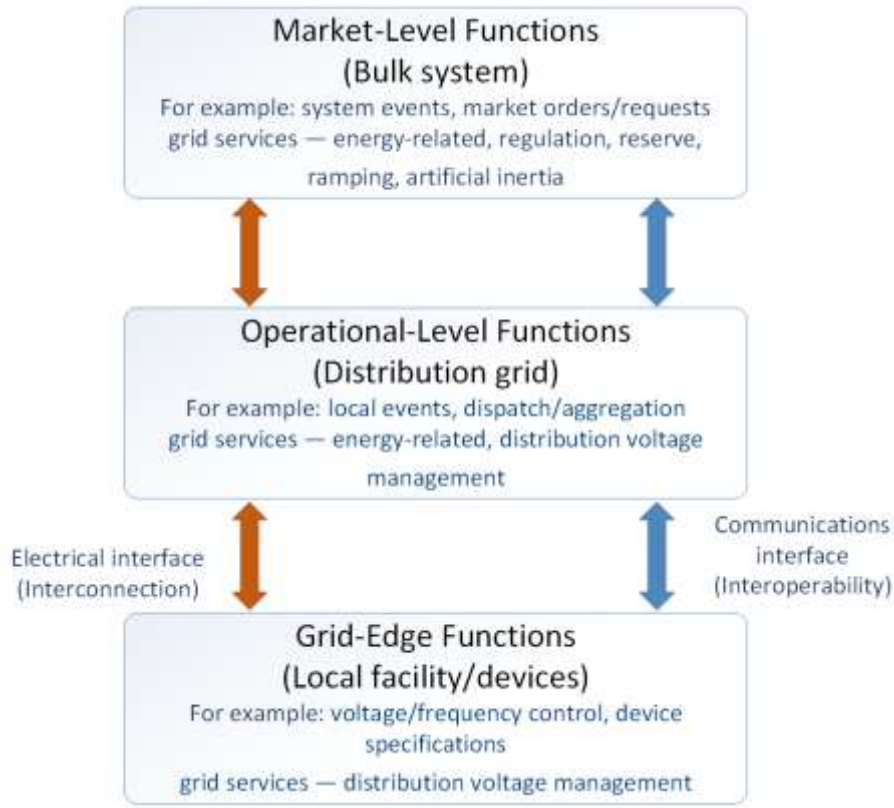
Market-Level Functions
(Bulk system)
For example: system events, market orders/requests
grid services — energy-related, regulation, reserve, ramping, artificial inertia

Operational-Level Functions
(Distribution grid)
For example: local events, dispatch/aggregation
grid services — energy-related, distribution voltage management

Electrical interface
(Interconnection)

Communications
interface
(Interoperability)

Grid-Edge Functions
(Local facility/devices)
For example: voltage/frequency control, device specifications
grid services — distribution voltage management